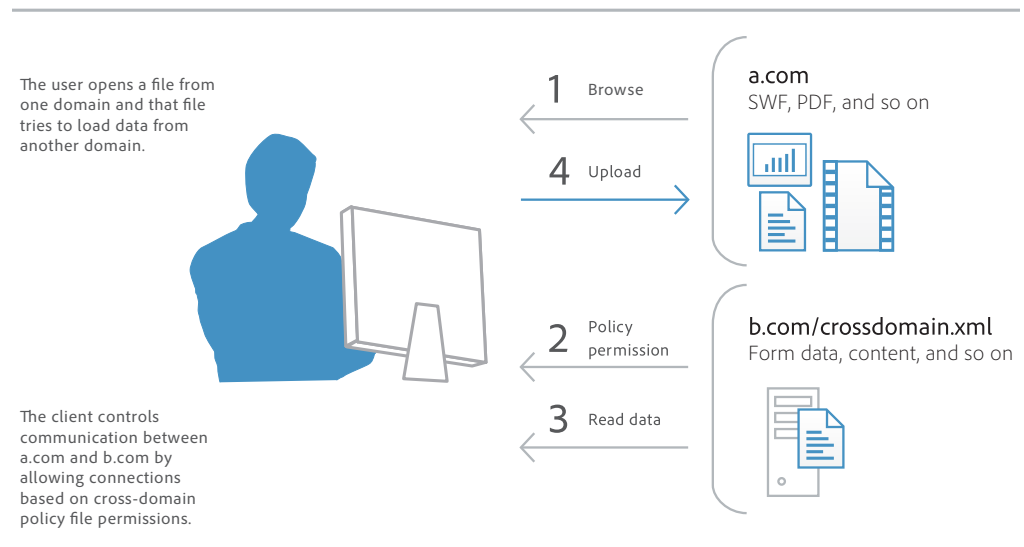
The user opens a file from one domain and that file tries to load data from another domain.

1 Browse

4 Upload

a.com
SWF, PDF, and so on

2 Policy permission

3 Read data

b.com/crossdomain.xml
Form data, content, and so on

The client controls communication between a.com and b.com by allowing connections based on cross-domain policy file permissions.